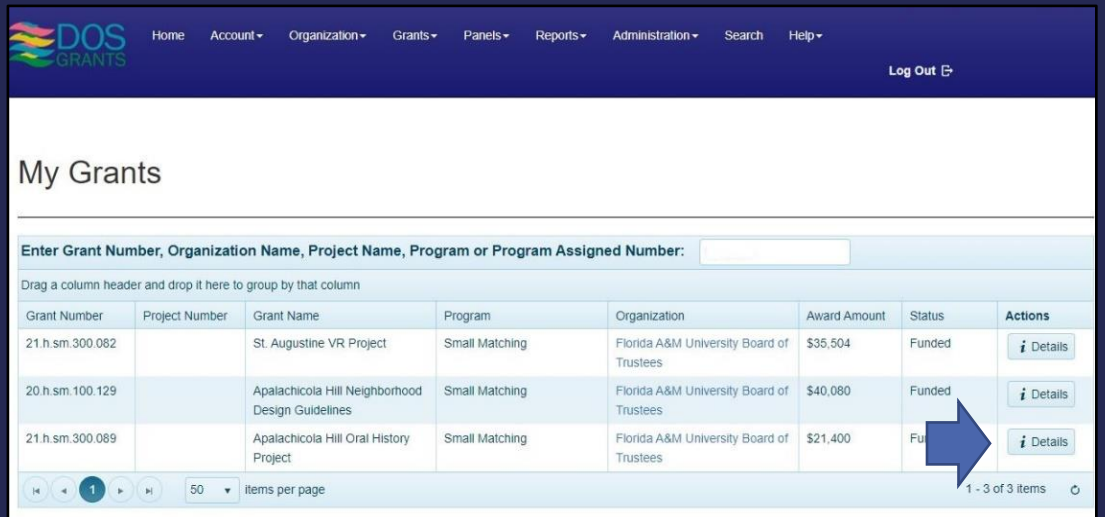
DOS GRANTS

Home Account▾ Organization▾ Grants▾ Panels▾ Reports▾ Administration▾ Search Help▾

Log Out

My Grants

Enter Grant Number, Organization Name, Project Name, Program or Program Assigned Number:

Drag a column header and drop it here to group by that column

| Grant Number | Project Number | Grant Name | Program | Organization | Award Amount | Status | Actions |
|---|---|---|---|---|---|---|---|
| 21.h.sm.300.082 | | St. Augustine VR Project | Small Matching | Florida A&M University Board of Trustees | \$35,504 | Funded | Details |
| 20.h.sm.100.129 | | Apalachicola Hill Neighborhood Design Guidelines | Small Matching | Florida A&M University Board of Trustees | \$40,080 | Funded | Details |
| 21.h.sm.300.089 | | Apalachicola Hill Oral History Project | Small Matching | Florida A&M University Board of Trustees | \$21,400 | Fu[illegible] | Details |

1 50 items per page 1 - 3 of 3 items